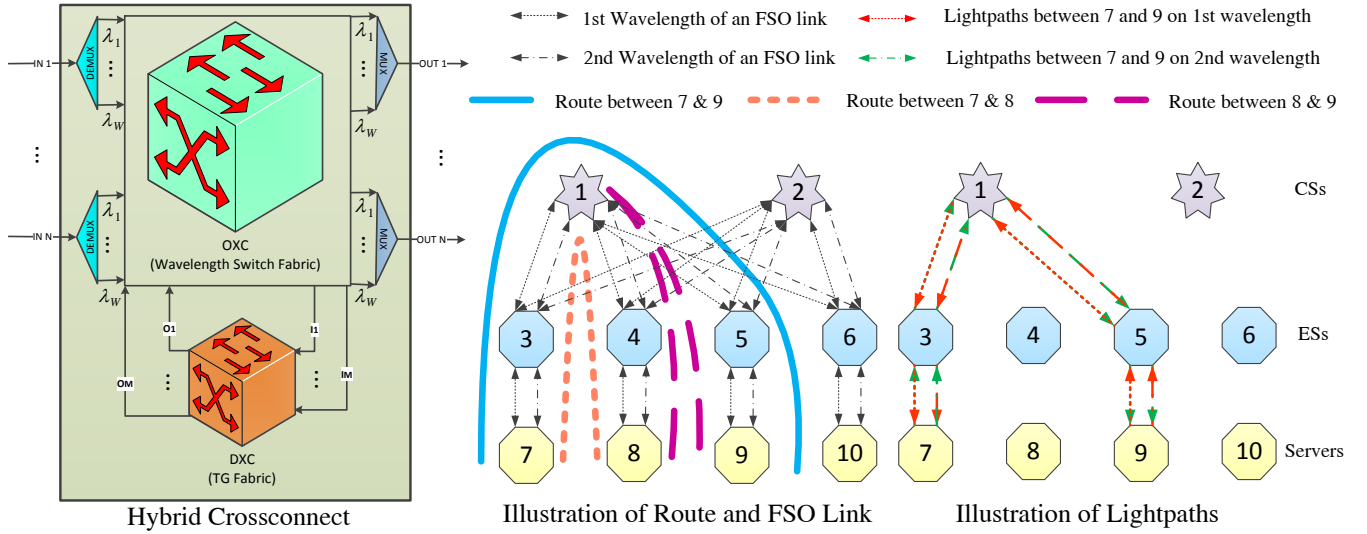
IN 1
DEMUX
$\lambda_1$
$\lambda_W$
MUX
OUT 1
IN N
DEMUX
$\lambda_1$
$\lambda_W$
MUX
OUT N
$\lambda_1$
$\lambda_W$
$\lambda_1$
$\lambda_W$
OXC
(Wavelength Switch Fabric)
O1
I1
OM
IM
DXC
(TG Fabric)
Hybrid Crossconnect

1st Wavelength of an FSO link
Lightpaths between 7 and 9 on 1st wavelength
2nd Wavelength of an FSO link
Lightpaths between 7 and 9 on 2nd wavelength
Route between 7 & 9
Route between 7 & 8
Route between 8 & 9

1
2
3
4
5
6
7
8
9
10
Illustration of Route and FSO Link

1
2
CSs
3
4
5
6
ESs
7
8
9
10
Servers
Illustration of Lightpaths